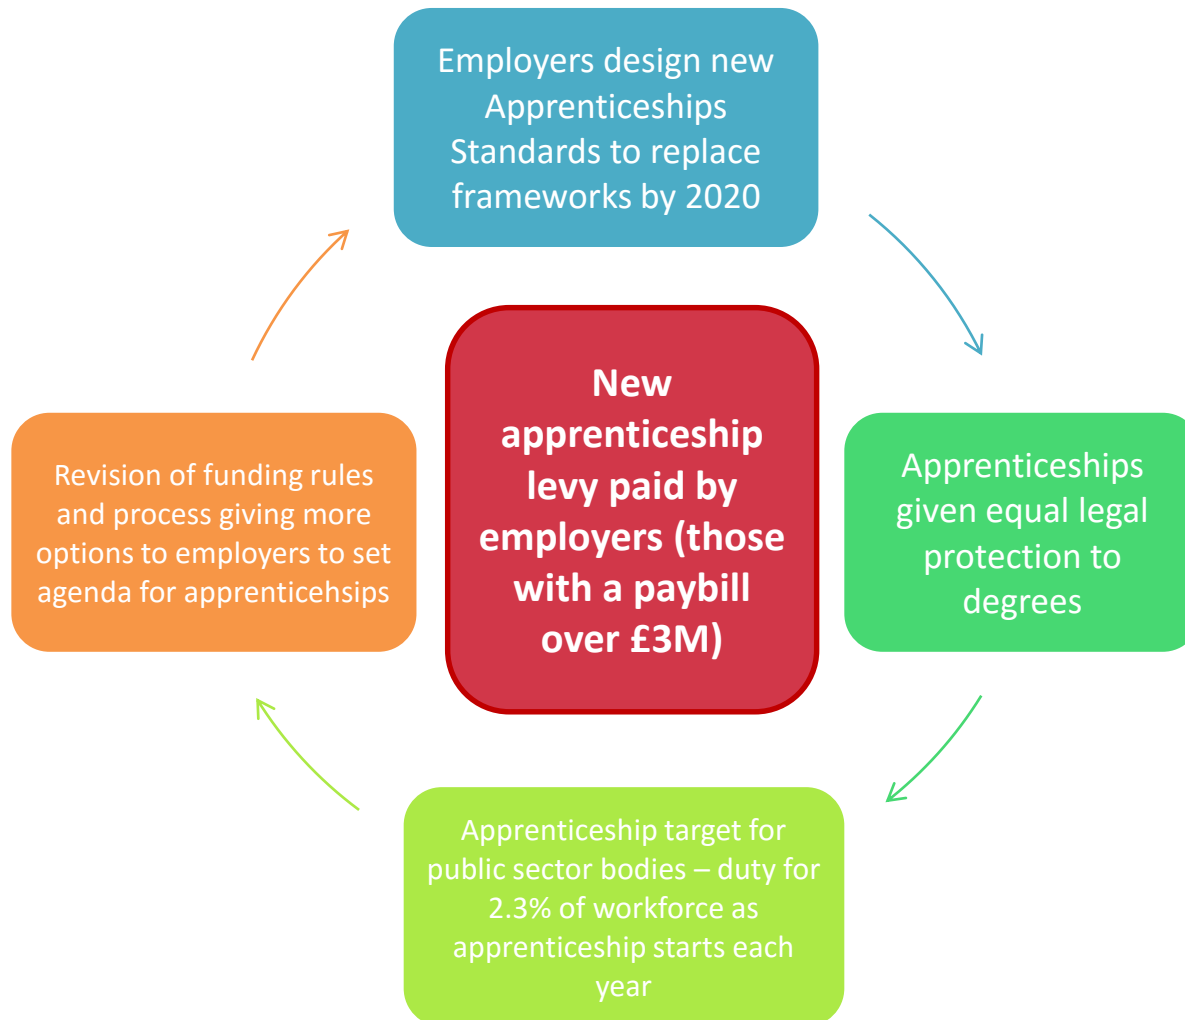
Employers design new Apprenticeships Standards to replace frameworks by 2020

New apprenticeship levy paid by employers (those with a paybill over £3M)

Apprenticeships given equal legal protection to degrees

Apprenticeship target for public sector bodies – duty for 2.3% of workforce as apprenticeship starts each year

Revision of funding rules and process giving more options to employers to set agenda for apprenticehsips